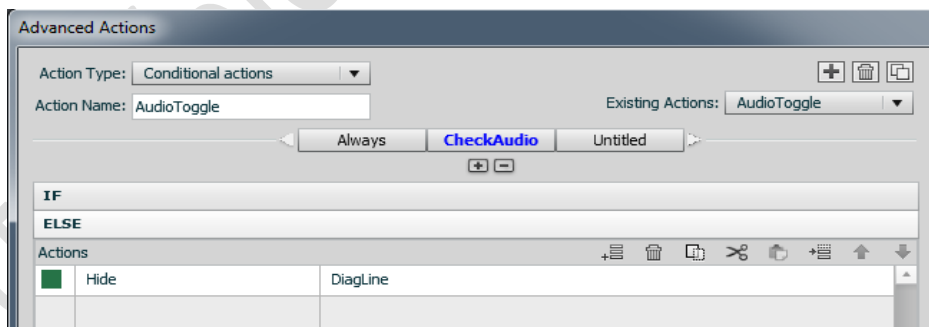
Advanced Actions

Action Type: Conditional actions

Action Name: AudioToggle

Existing Actions: AudioToggle

Always | CheckAudio | Untitled

IF

ELSE

Actions

| | Hide | DiagLine |
|---|---|---|
| | | |